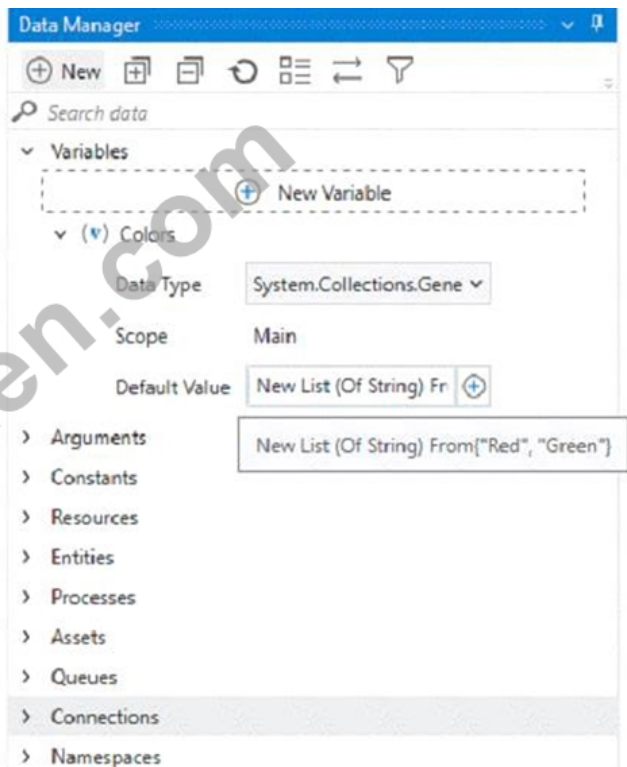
Data Manager

New

Search data

Variables

New Variable

(v) Colors

Data Type System.Collections.Gene

Scope Main

Default Value New List (Of String) Fr

New List (Of String) From{"Red", "Green"}

Arguments

Constants

Resources

Entities

Processes

Assets

Queues

Connections

Namespaces

en.com